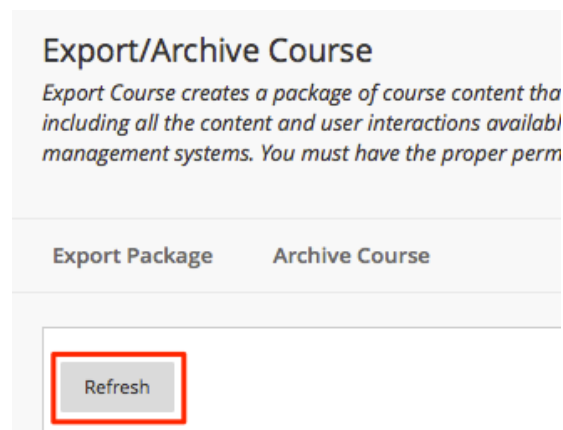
Export/Archive Course

Export Course creates a package of course content tha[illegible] including all the content and user interactions availabl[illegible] management systems. You must have the proper perm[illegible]

Export Package   Archive Course

Refresh